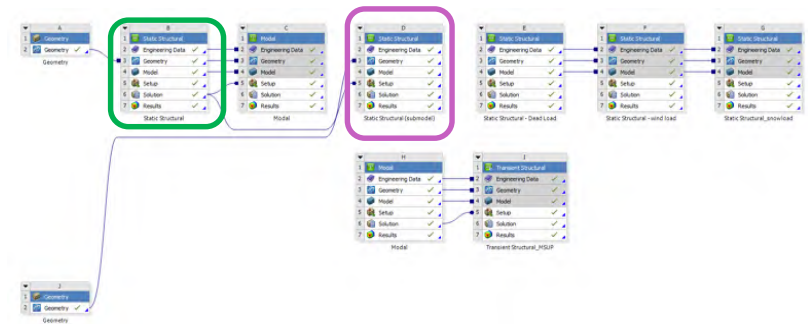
A
1 Geometry
2 Geometry
Geometry

B
1 Static Structural
2 Engineering Data
3 Geometry
4 Model
5 Setup
6 Solution
7 Results
Static Structural

C
1 Model
2 Engineering Data
3 Geometry
4 Model
5 Setup
Model

D
1 Static Structural
2 Engineering Data
3 Geometry
4 Model
5 Setup
6 Solution
7 Results
Static Structural (submodel)

E
1 Static Structural
2 Engineering Data
3 Geometry
4 Model
5 Setup
6 Solution
7 Results
Static Structural - Dead Load

F
1 Static Structural
2 Engineering Data
3 Geometry
4 Model
5 Setup
6 Solution
7 Results
Static Structural - wind load

G
1 Static Structural
2 Engineering Data
3 Geometry
4 Model
5 Setup
6 Solution
7 Results
Static Structural_snowload

H
1 Model
2 Engineering Data
3 Geometry
4 Model
5 Setup
6 Solution
7 Results
Model

I
1 Transient Structural
2 Engineering Data
3 Geometry
4 Model
5 Setup
6 Solution
7 Results
Transient Structural_MSUP

J
1 Geometry
2 Geometry
Geometry